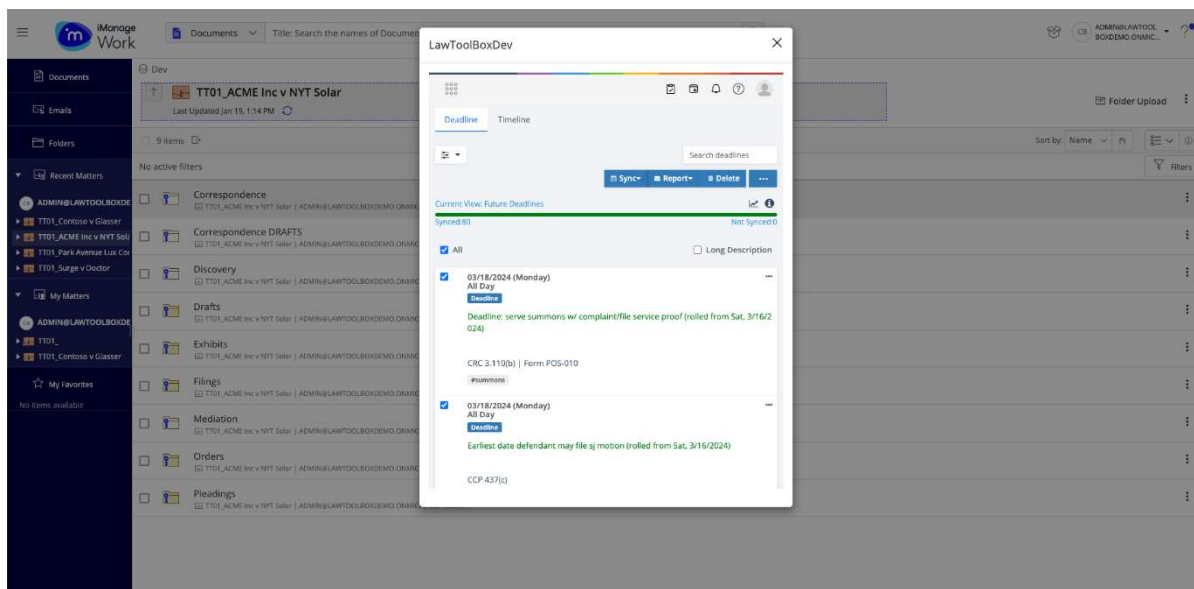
iManage Work

Documents
Title: Search the names of Documen

ADMIN@LAWTOOL BOXDEMO.ONMIC...

Documents
Emails
Folders
Recent Matters
ADMIN@LAWTOOLBOXDE
TT01_Contoso v Glasser
TT01_ACME Inc v NYT Sol
TT01_Park Avenue Lux Cor
TT01_Surge v Doctor
My Matters
ADMIN@LAWTOOLBOXDE
TT01_
TT01_Contoso v Glasser
My Favorites
No items available

Dev
TT01_ACME Inc v NYT Solar
Last Updated Jan 19, 1:14 PM

9 items
No active filters

Correspondence
TT01_ACME Inc v NYT Solar | ADMIN@LAWTOOLBOXDEMO.ONMIC
Correspondence DRAFTS
TT01_ACME Inc v NYT Solar | ADMIN@LAWTOOLBOXDEMO.ONMIC
Discovery
TT01_ACME Inc v NYT Solar | ADMIN@LAWTOOLBOXDEMO.ONMIC
Drafts
TT01_ACME Inc v NYT Solar | ADMIN@LAWTOOLBOXDEMO.ONMIC
Exhibits
TT01_ACME Inc v NYT Solar | ADMIN@LAWTOOLBOXDEMO.ONMIC
Filings
TT01_ACME Inc v NYT Solar | ADMIN@LAWTOOLBOXDEMO.ONMIC
Mediation
TT01_ACME Inc v NYT Solar | ADMIN@LAWTOOLBOXDEMO.ONMIC
Orders
TT01_ACME Inc v NYT Solar | ADMIN@LAWTOOLBOXDEMO.ONMIC
Pleadings
TT01_ACME Inc v NYT Solar | ADMIN@LAWTOOLBOXDEMO.ONMIC

Folder Upload
Sort by: Name
Filters

LawToolBoxDev

Deadline
Timeline

Search deadlines
Sync
Report
Delete
...

Current View: Future Deadlines
Synced:80
Not Synced:0

All
Long Description

03/18/2024 (Monday)
All Day
Deadline
Deadline: serve summons w/ complaint/file service proof (rolled from Sat, 3/16/2024)

CRC 3.110(b) | Form POS-010
#summons

03/18/2024 (Monday)
All Day
Deadline
Earliest date defendant may file sj motion (rolled from Sat, 3/16/2024)

CCP 437(c)